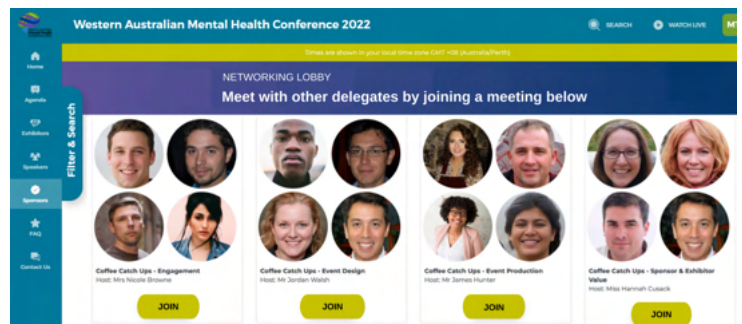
Western Australian Mental Health Conference 2022

SEARCH

WATCH LIVE

MT

Times are shown in your local time zone GMT +08 (Australia/Perth)

Home

Agenda

Exhibitors

Speakers

Sponsors

FAQ

Contact Us

Filter & Search

NETWORKING LOBBY

Meet with other delegates by joining a meeting below

Coffee Catch Ups - Engagement
Host: Mrs Nicole Browne

JOIN

Coffee Catch Ups - Event Design
Host: Mr Jordan Walsh

JOIN

Coffee Catch Ups - Event Production
Host: Mr James Hunter

JOIN

Coffee Catch Ups - Sponsor & Exhibitor Value
Host: Miss Hannah Cusack

JOIN